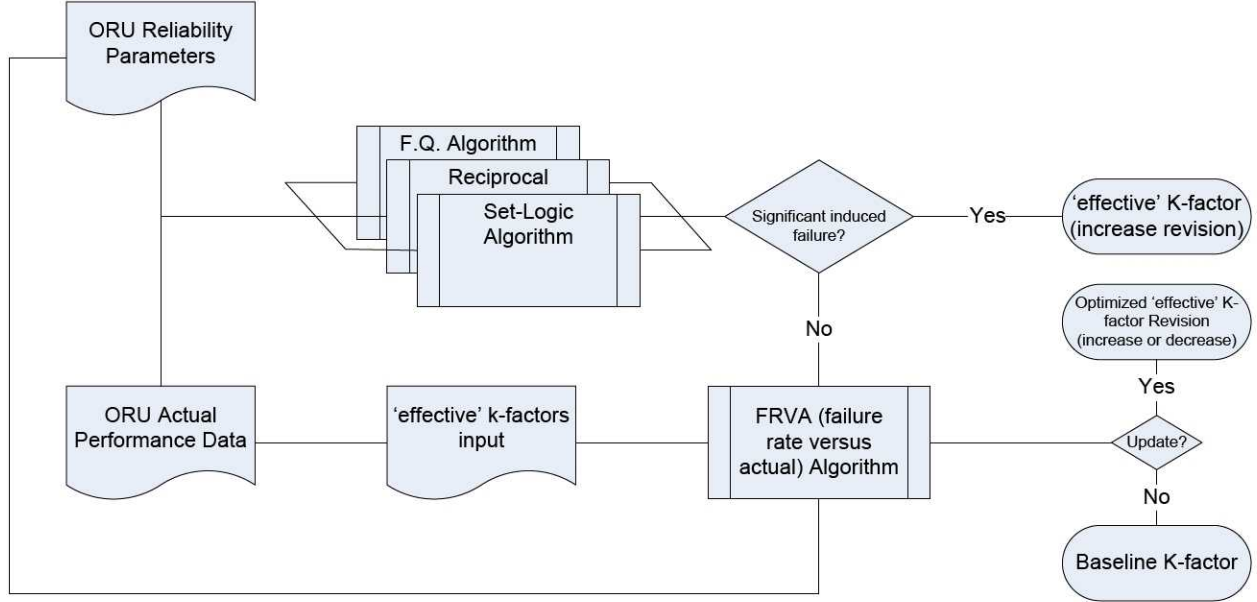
ORU Reliability Parameters

F.Q. Algorithm

Reciprocal

Set-Logic Algorithm

Significant induced failure?

Yes

'effective' K-factor (increase revision)

Optimized 'effective' K-factor Revision (increase or decrease)

No

Yes

ORU Actual Performance Data

'effective' k-factors input

FRVA (failure rate versus actual) Algorithm

Update?

No

Baseline K-factor